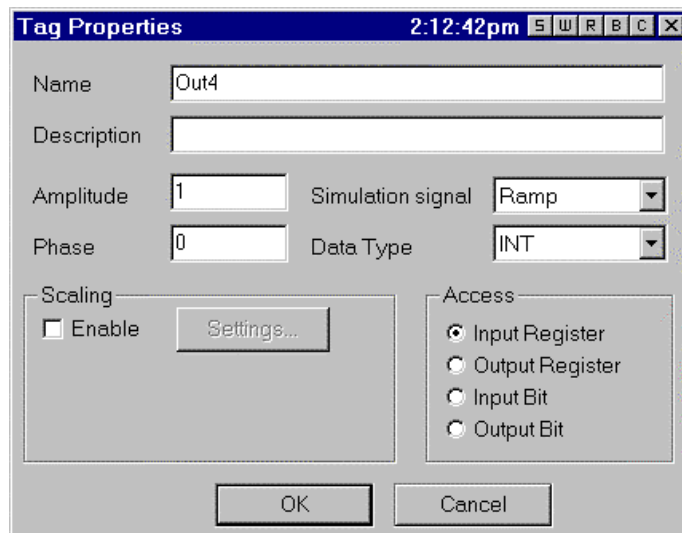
Tag Properties 2:12:42pm S W R B C X

Name Out4

Description

Amplitude 1

Simulation signal Ramp

Phase 0

Data Type INT

Scaling

Enable

Settings...

Access

Input Register

Output Register

Input Bit

Output Bit

OK

Cancel